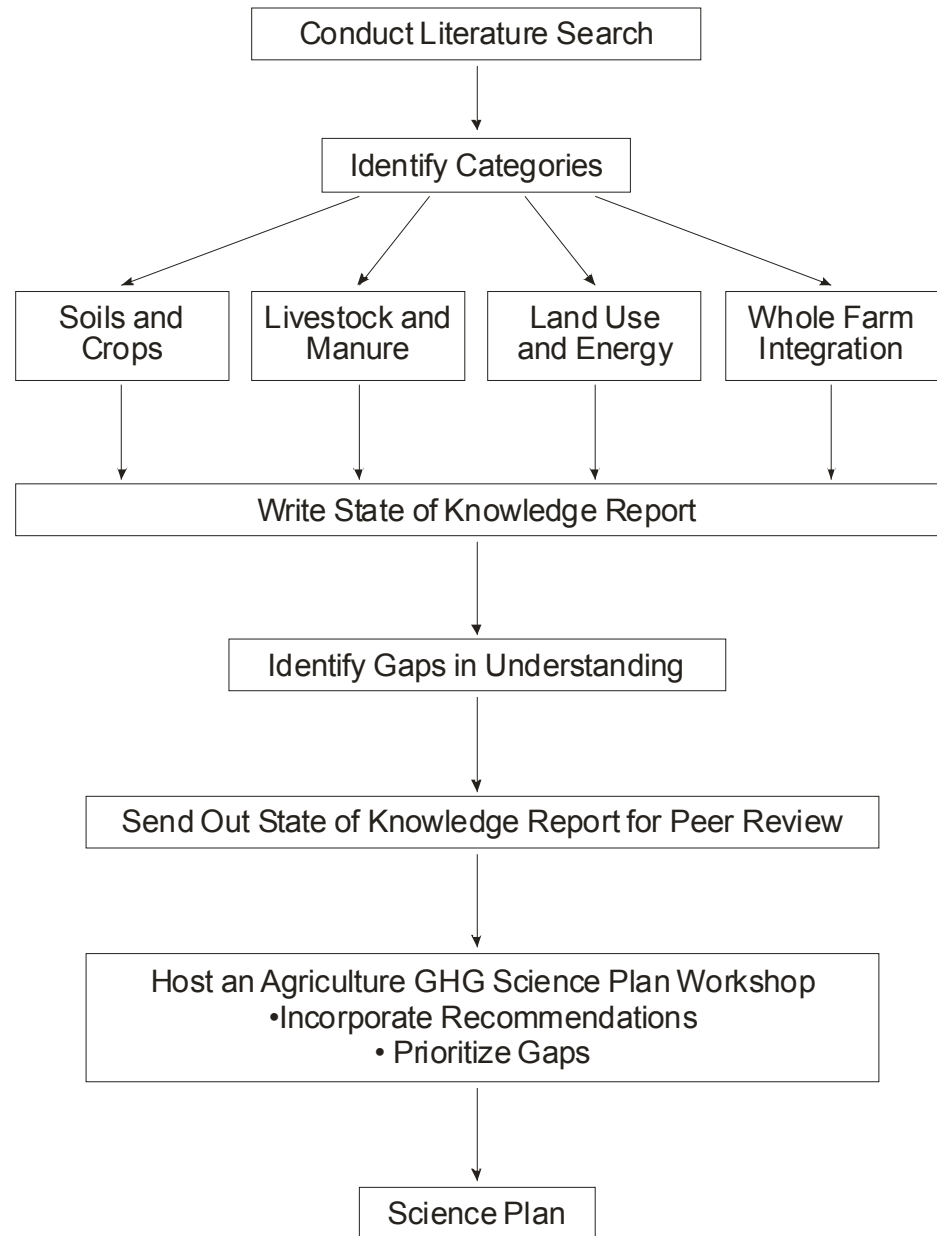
Conduct Literature Search

Identify Categories

Soils and Crops

Livestock and Manure

Land Use and Energy

Whole Farm Integration

Write State of Knowledge Report

Identify Gaps in Understanding

Send Out State of Knowledge Report for Peer Review

Host an Agriculture GHG Science Plan Workshop
•Incorporate Recommendations
• Prioritize Gaps

Science Plan